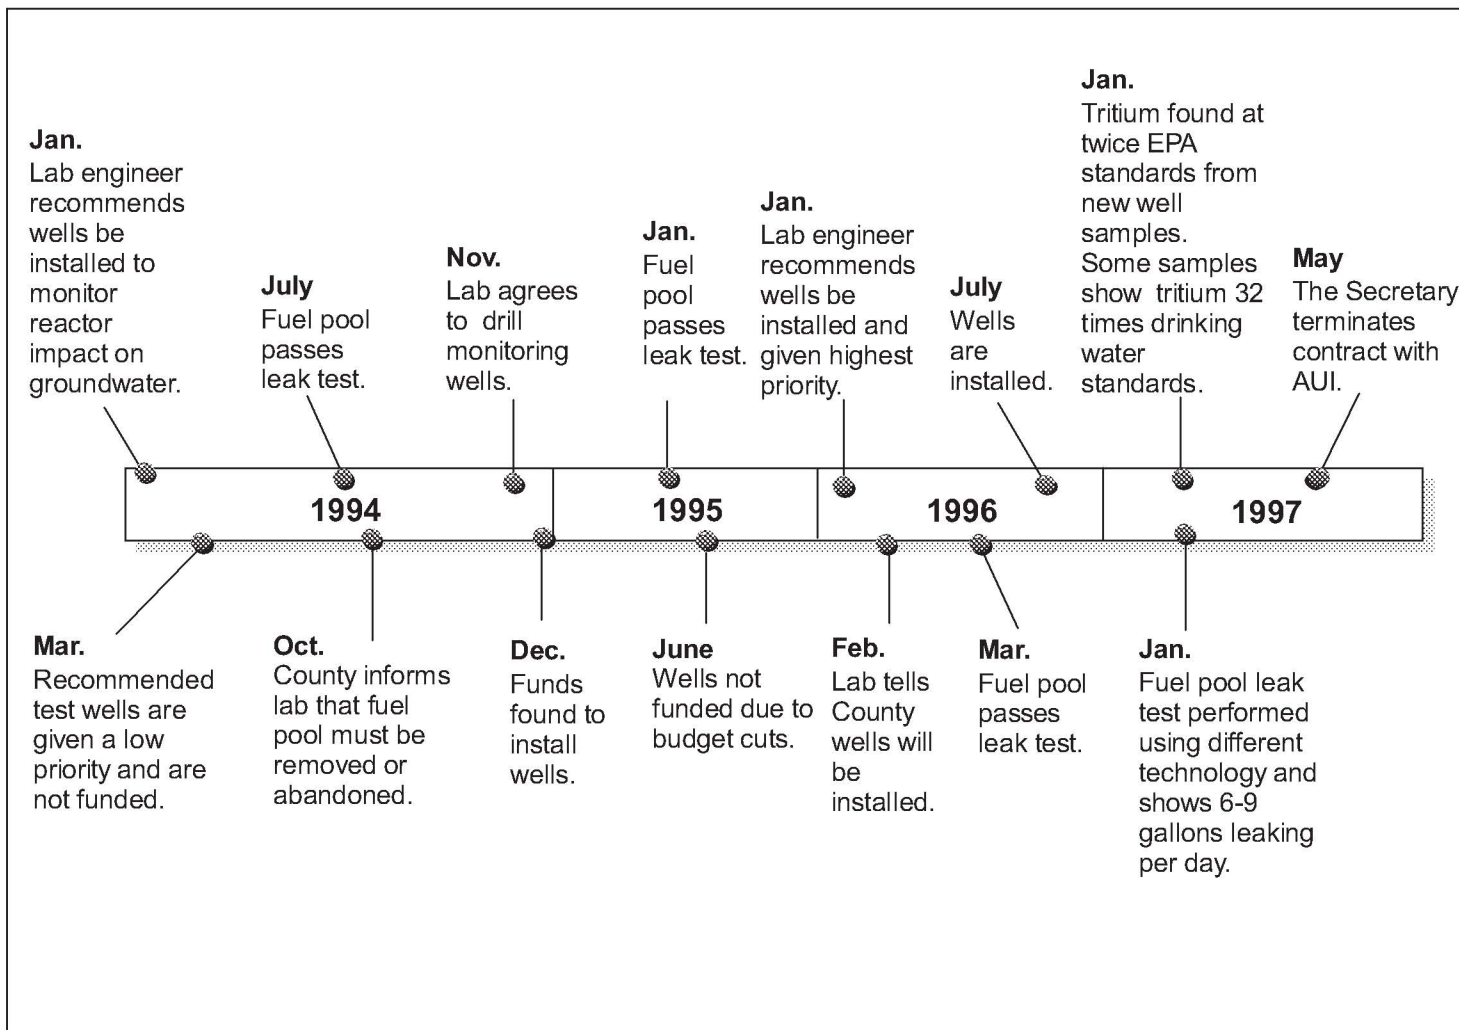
Jan.
Lab engineer recommends wells be installed to monitor reactor impact on groundwater.

July
Fuel pool passes leak test.

Nov.
Lab agrees to drill monitoring wells.

Jan.
Fuel pool passes leak test.

Jan.
Lab engineer recommends wells be installed and given highest priority.

July
Wells are installed.

Jan.
Tritium found at twice EPA standards from new well samples. Some samples show tritium 32 times drinking water standards.

May
The Secretary terminates contract with AUI.

1994

1995

1996

1997

Mar.
Recommended test wells are given a low priority and are not funded.

Oct.
County informs lab that fuel pool must be removed or abandoned.

Dec.
Funds found to install wells.

June
Wells not funded due to budget cuts.

Feb.
Lab tells County wells will be installed.

Mar.
Fuel pool passes leak test.

Jan.
Fuel pool leak test performed using different technology and shows 6-9 gallons leaking per day.